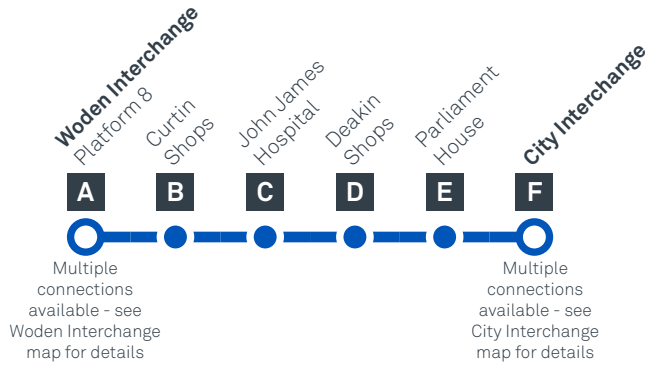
Woden Interchange
Platform 8

Curtin
Shops

John James
Hospital

Deakin
Shops

Parliament
House

City Interchange

A

B

C

D

E

F

Multiple connections available - see Woden Interchange map for details

Multiple connections available - see City Interchange map for details